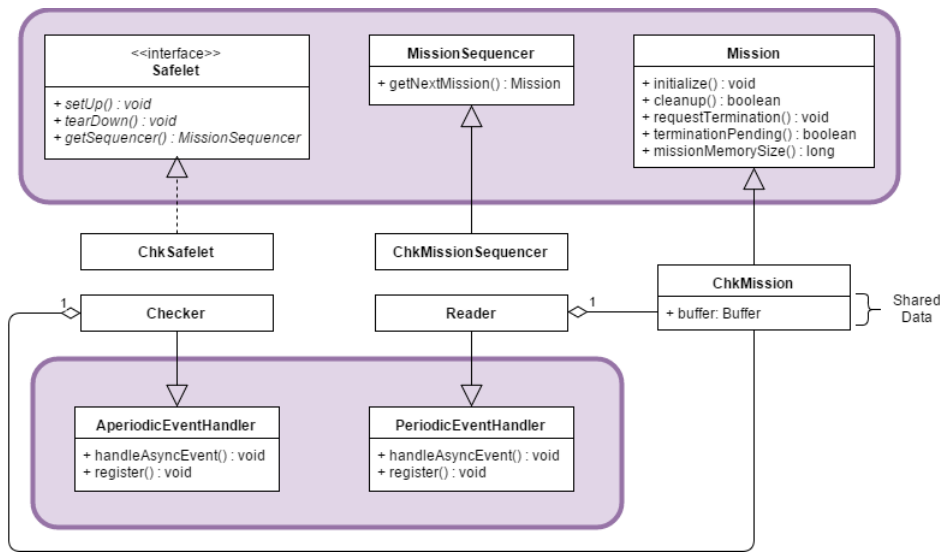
<<interface>>
Safelet

+ setUp() : void
+ tearDown() : void
+ getSequencer() : MissionSequencer

MissionSequencer

+ getNextMission() : Mission

Mission

+ initialize() : void
+ cleanup() : boolean
+ requestTermination() : void
+ terminationPending() : boolean
+ missionMemorySize() : long

ChkSafelet

ChkMissionSequencer

ChkMission

+ buffer: Buffer

Shared Data

1

Checker

Reader

1

AperiodicEventHandler

+ handleAsyncEvent() : void
+ register() : void

PeriodicEventHandler

+ handleAsyncEvent() : void
+ register() : void